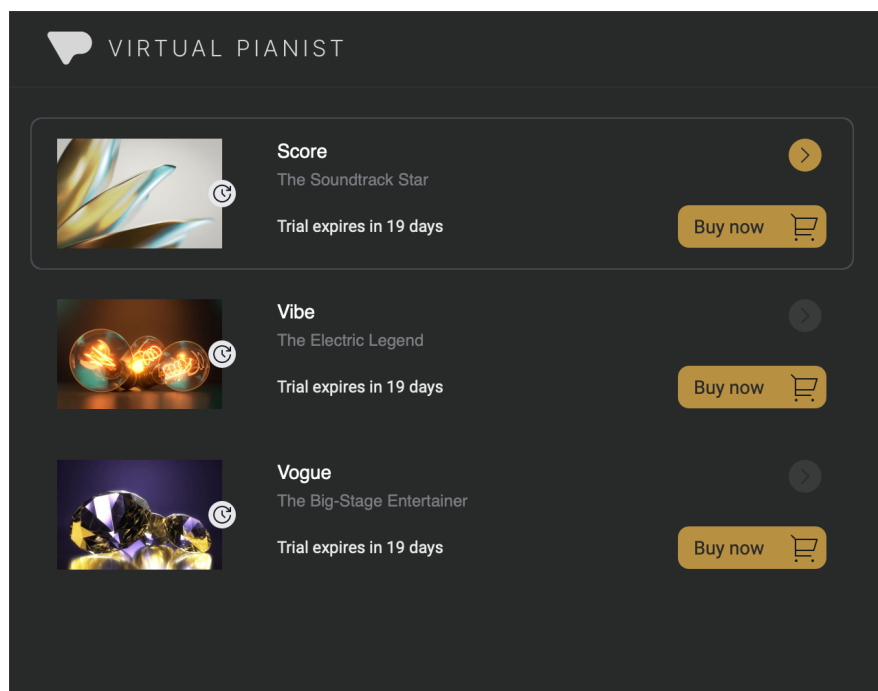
VIRTUAL PIANIST

Score
The Soundtrack Star
Trial expires in 19 days
Buy now

Vibe
The Electric Legend
Trial expires in 19 days
Buy now

Vogue
The Big-Stage Entertainer
Trial expires in 19 days
Buy now